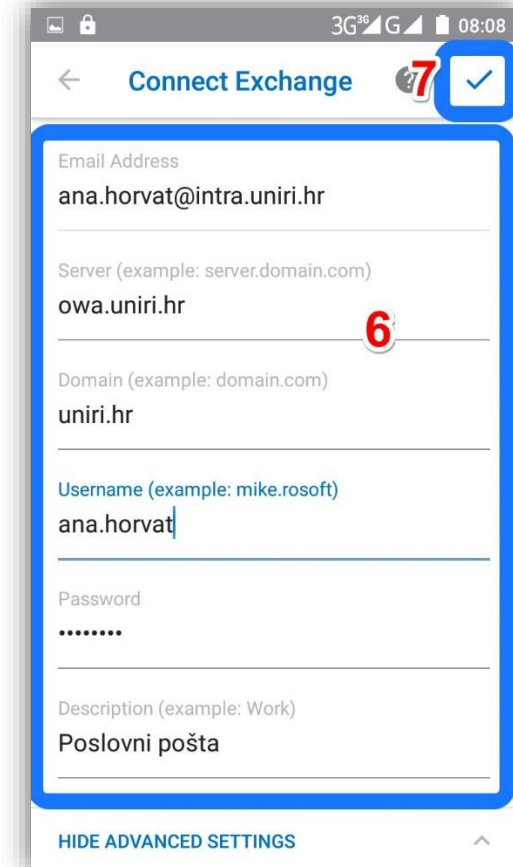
3G 3G G 08:08

Connect Exchange 7

Email Address
ana.horvat@intra.uniri.hr

Server (example: server.domain.com)
owa.uniri.hr

6

Domain (example: domain.com)
uniri.hr

Username (example: mike.rosoft)
ana.horvat

Password
••••••••

Description (example: Work)
Poslovni pošta

HIDE ADVANCED SETTINGS